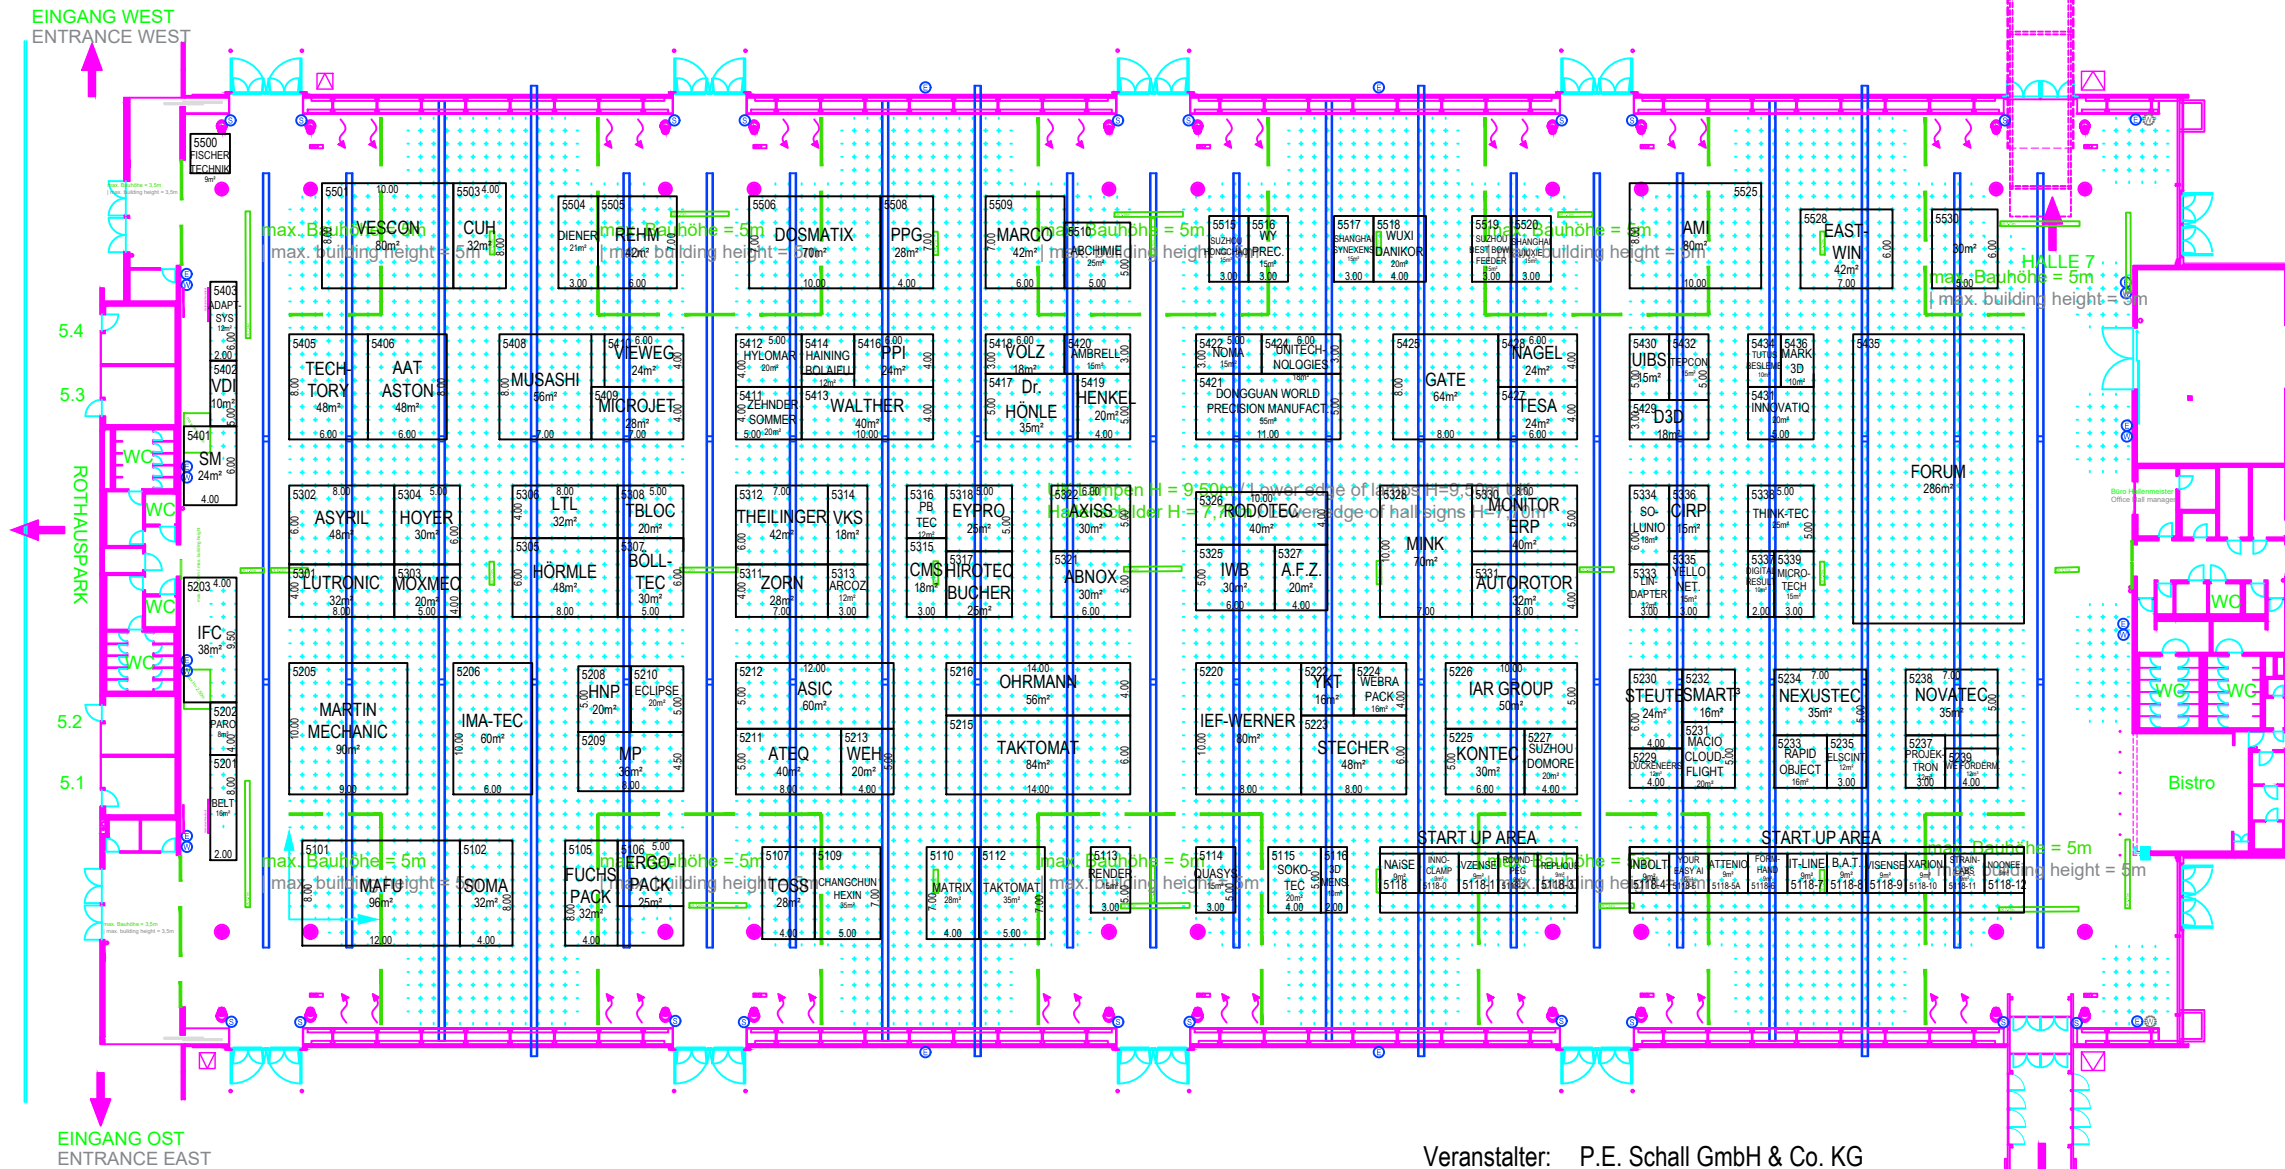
EINGANG WEST
ENTRANCE WEST

5500 FISCHER TECHNIK

5501 VESCON 80m²
5503 CUH 32m²
5504 DIENER
5505 REHM 42m²
5506 DOSMATIX 70m²
5508 PPG 28m²
5509 MARCO 42m²
5510 ABC HIMIE 25m²
5515
5516 WY PREC.
5517 SHANGHAI SYNEXENS
5518 WUXI DANIKOR
5519 SUZHOU BEST BOWL FEEDER
5520 SHANGHAI
AMI 80m²
5525
5528 EAST-WIN 42m²
5530 30m²

max. Bauhöhe = 5m
max. building height = 5m

HALLE 7

5403 ADAPT-SYS
5402 VDI 10m²
5401 SM 24m²
5405 TECH-TORY 48m²
5406 AAT ASTON 48m²
5408 MUSASHI 56m²
5410 VIEWEG 24m²
5409 MICROJET 28m²
5412 HYLOMAR
5414 HAINING BOLAIFU
5416 PPI 24m²
5411 ZEHNDER SOMMER
5413 WALTHER 40m²
5418 VOLZ 18m²
5417 Dr. HÖNLE 35m²
5420 AMBRELL
5419 HENKEL 20m²
5422 NOMA
5424 UNITECH-NOLOGIES
5421 DONGGUAN WORLD PRECISION MANUFACT.
5425 GATE 64m²
5428 NAGEL 24m²
5427 TESA 24m²
5430 UIBS 15m²
5432 TEPCON
5429 D3D 18m²
5434 TUTUS BESLEMS
5436 MARK 3D
5431 INNOVATIQ
5435 FORUM 286m²

5.4
5.3
5.2
5.1
WC
ROTHAUSPARK

5302 ASYRIL 48m²
5304 HOYER 30m²
5301 LUTRONIC 32m²
5303 MOXMEC 20m²
5306 LTL 32m²
5308 TBLOC 20m²
5305 HÖRMLE 48m²
5307 BOLL-TEC 30m²
5312 THEILINGER 42m²
5314 VKS 18m²
5311 ZORN 28m²
5313 ARCOZ
5316 PB TEC
5318 EYPRO 25m²
5315 CMS 18m²
5317 HIROTEC BUCHER 25m²
Lampen H = 9,50m / lower edge of lamps H=9,50m
Hallenschilder H = 7 / lower edge of hall signs H=7
5322 AXISS 30m²
5321 ABNOX 30m²
5326 RODOTEC 40m²
5325 IWB 30m²
5327 A.F.Z. 20m²
5328 MINK 70m²
5330 MONITOR ERP 40m²
5331 AUTOROTOR 32m²
5334 SO-LUNIO
5336 CIRP 15m²
5333 LIN-DAPTER
5335 YELLO NET
5338 THINK-TEC
5337 DIGITAL RESULT
5339 MICRO-TECH

5203 IFC 38m²
5202 PARO
5201 BELT
5205 MARTIN MECHANIC 90m²
5206 IMA-TEC 60m²
5208 HNP 20m²
5210 ECLIPSE
5209 MP 36m²
5212 ASIC 60m²
5211 ATEQ 40m²
5213 WEH 20m²
5216 OHRMANN 56m²
5215 TAKTOMAT 84m²
5220 IEF-WERNER 80m²
5222 YKT 16m²
5224 WEBRA PACK
5223 STECHER 48m²
5226 IAR GROUP 50m²
5225 KONTEC 30m²
5227 SUZHOU DOMORE 20m²
5230 STEUTE 24m²
5232 SMART³ 16m²
5229 DÜCKENEERS
5231 MACIO CLOUD FLIGHT 20m²
5234 NEXUSTEC 35m²
5233 RAPID OBJECT
5235 ELSCINT
5238 NOVATEC 35m²
5237 PROJEK-TRON
5239 WEFORDERM
WC
Bistro

5101 MAFU 96m²
5102 SOMA 32m²
5105 FUCHS PACK 32m²
5106 ERGO-PACK 25m²
5107 TOSS 28m²
5109 CHANGCHUN HEXIN
5110 MATRIX 28m²
5112 TAKTOMAT 35m²
5113 RENDER
5114 QUASYS
5115 SOKO-TEC
5116 3D MENS
START UP AREA
NAISE 5118
INNO-CLAMP 5118-0
VZENSE 5118-1
BOND-PEG 5118-2
5118-3
INBOLT 5118-4
YOUR EASY AI 5118-5
ATTENIO 5118-5A
FORM HAND 5118-6
IT-LINE 5118-7
B.A.T. 5118-8
VISENSE 5118-9
XARION 5118-10
STRAIN-WAVE 5118-11
NOONEE 5118-12
START UP AREA

EINGANG OST
ENTRANCE EAST

Veranstalter: P.E. Schall GmbH & Co. KG